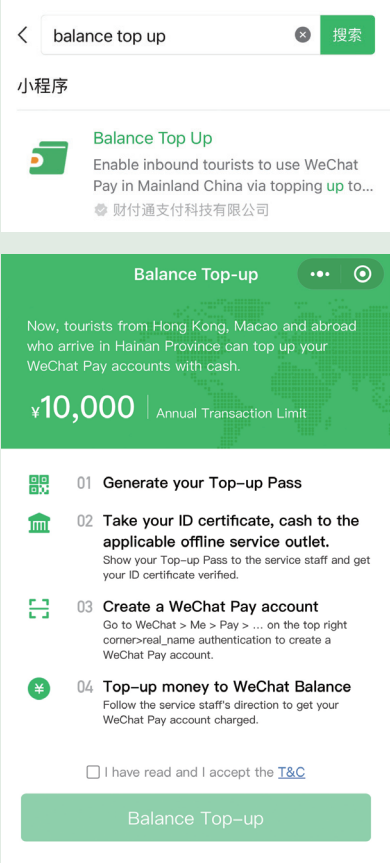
<
balance top up
搜索

小程序

Balance Top Up
Enable inbound tourists to use WeChat Pay in Mainland China via topping up to...
财付通支付科技有限公司

Balance Top-up

Now, tourists from Hong Kong, Macao and abroad who arrive in Hainan Province can top up your WeChat Pay accounts with cash.

¥10,000 | Annual Transaction Limit

01 Generate your Top-up Pass

02 Take your ID certificate, cash to the applicable offline service outlet.
Show your Top-up Pass to the service staff and get your ID certificate verified.

03 Create a WeChat Pay account
Go to WeChat > Me > Pay > ... on the top right corner>real_name authentication to create a WeChat Pay account.

04 Top-up money to WeChat Balance
Follow the service staff's direction to get your WeChat Pay account charged.

I have read and I accept the T&C

Balance Top-up